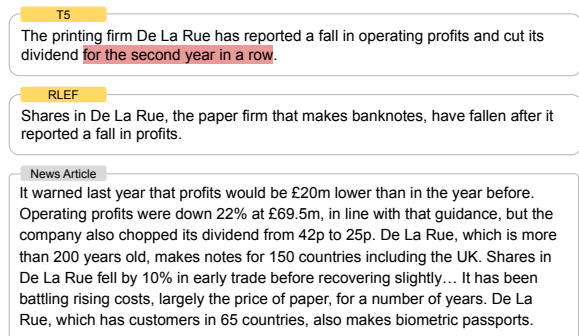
T5

The printing firm De La Rue has reported a fall in operating profits and cut its dividend for the second year in a row.

RLEF

Shares in De La Rue, the paper firm that makes banknotes, have fallen after it reported a fall in profits.

News Article

It warned last year that profits would be £20m lower than in the year before. Operating profits were down 22% at £69.5m, in line with that guidance, but the company also chopped its dividend from 42p to 25p. De La Rue, which is more than 200 years old, makes notes for 150 countries including the UK. Shares in De La Rue fell by 10% in early trade before recovering slightly… It has been battling rising costs, largely the price of paper, for a number of years. De La Rue, which has customers in 65 countries, also makes biometric passports.